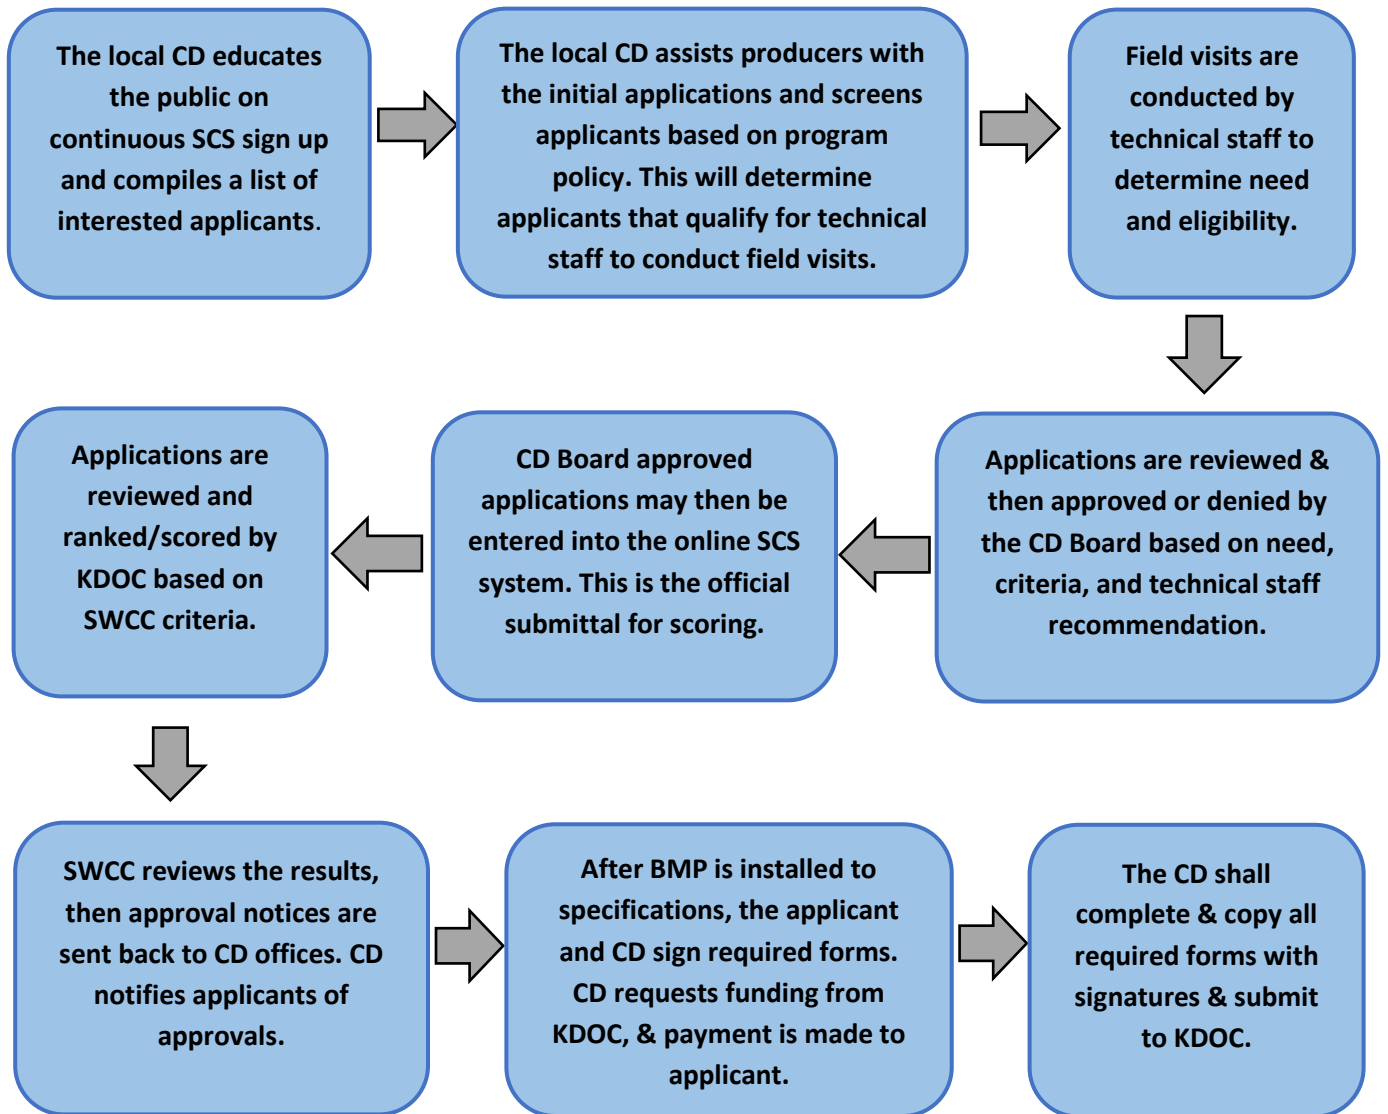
The local CD educates the public on continuous SCS sign up and compiles a list of interested applicants.

The local CD assists producers with the initial applications and screens applicants based on program policy. This will determine applicants that qualify for technical staff to conduct field visits.

Field visits are conducted by technical staff to determine need and eligibility.

Applications are reviewed & then approved or denied by the CD Board based on need, criteria, and technical staff recommendation.

CD Board approved applications may then be entered into the online SCS system. This is the official submittal for scoring.

Applications are reviewed and ranked/scored by KDOC based on SWCC criteria.

SWCC reviews the results, then approval notices are sent back to CD offices. CD notifies applicants of approvals.

After BMP is installed to specifications, the applicant and CD sign required forms. CD requests funding from KDOC, & payment is made to applicant.

The CD shall complete & copy all required forms with signatures & submit to KDOC.